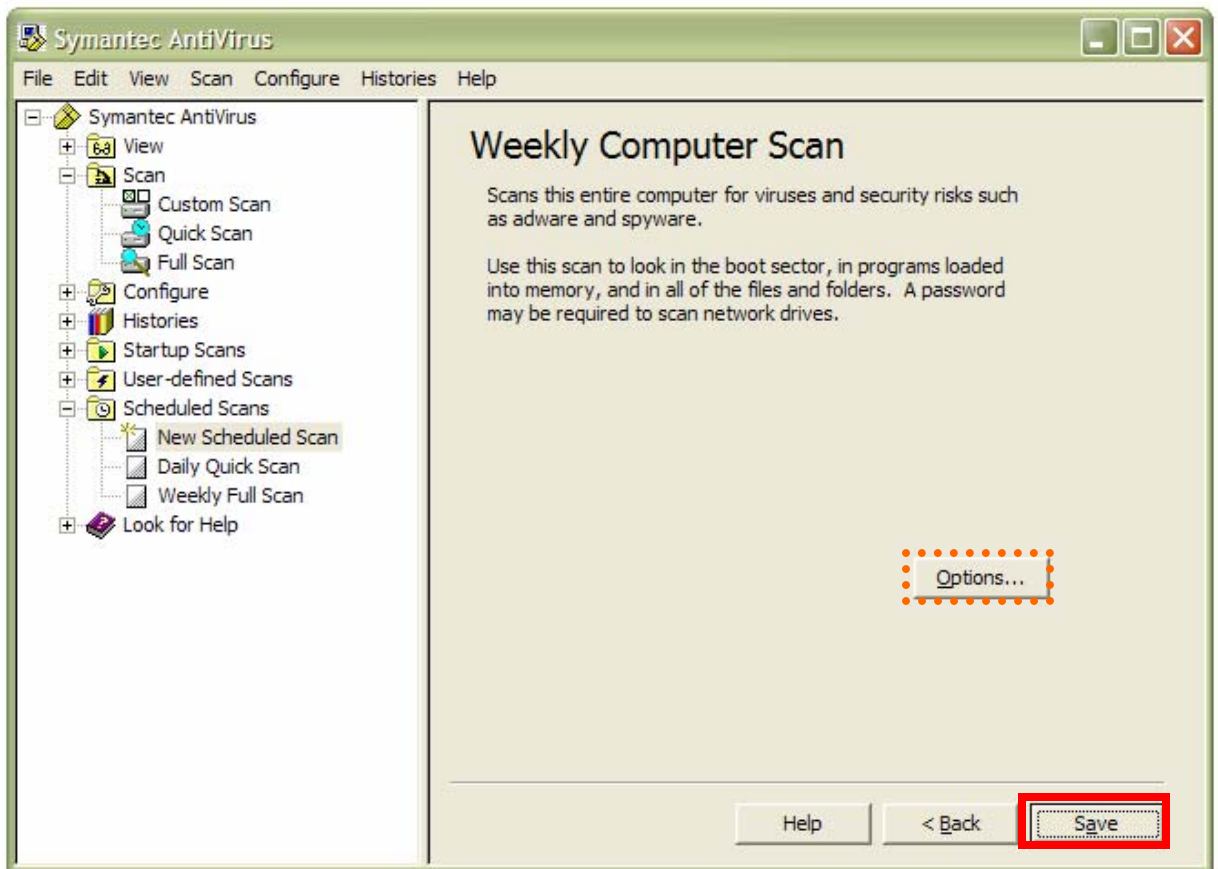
Symantec AntiVirus

File Edit View Scan Configure Histories Help

Symantec AntiVirus
View
Scan
Custom Scan
Quick Scan
Full Scan
Configure
Histories
Startup Scans
User-defined Scans
Scheduled Scans
New Scheduled Scan
Daily Quick Scan
Weekly Full Scan
Look for Help

Weekly Computer Scan

Scans this entire computer for viruses and security risks such as adware and spyware.

Use this scan to look in the boot sector, in programs loaded into memory, and in all of the files and folders. A password may be required to scan network drives.

Options...

Help
< Back
Save